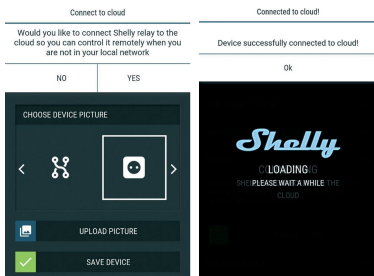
Connect to cloud

Would you like to connect Shelly relay to the cloud so you can control it remotely when you are not in your local network

NO

YES

CHOOSE DEVICE PICTURE

UPLOAD PICTURE

SAVE DEVICE

Connected to cloud!

Device successfully connected to cloud!

Ok

Shelly

LOADING

PLEASE WAIT A WHILE